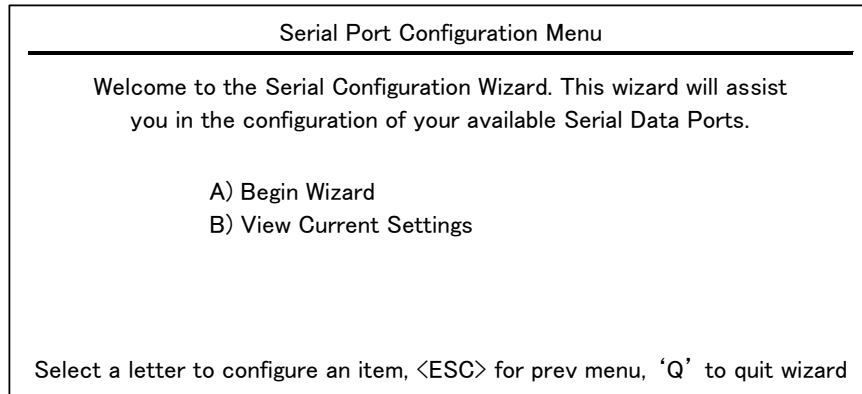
Serial Port Configuration Menu

Welcome to the Serial Configuration Wizard. This wizard will assist you in the configuration of your available Serial Data Ports.

A) Begin Wizard
B) View Current Settings

Select a letter to configure an item, <ESC> for prev menu, 'Q' to quit wizard